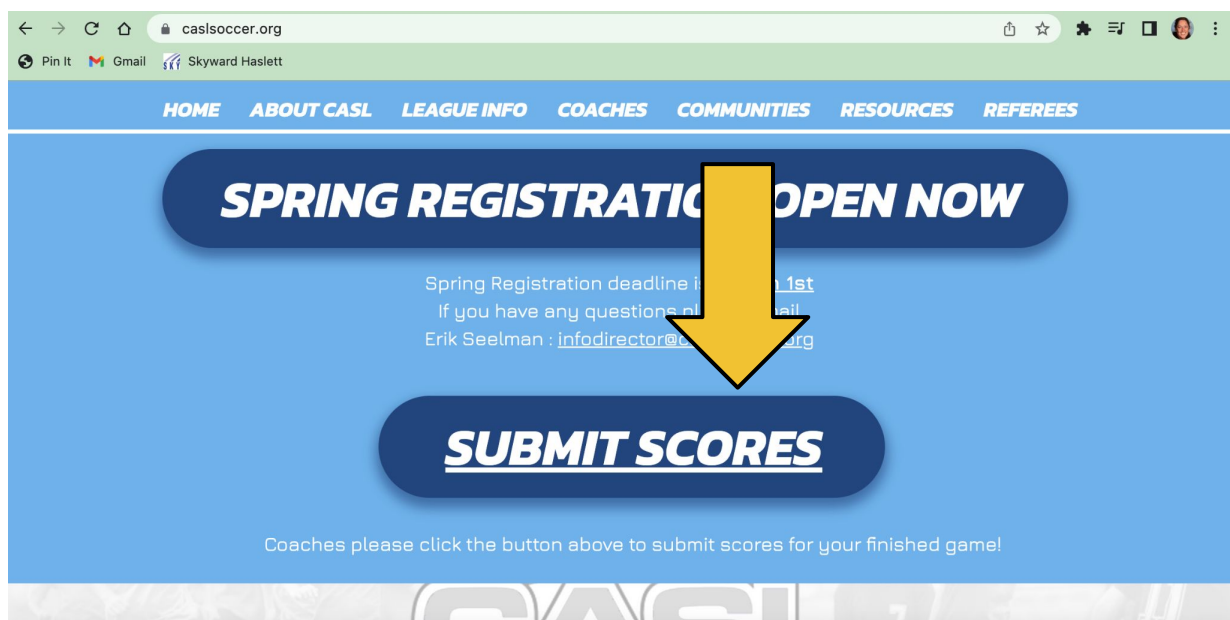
caslsoccer.org

Pin It Gmail Skyward Haslett

HOME ABOUT CASL LEAGUE INFO COACHES COMMUNITIES RESOURCES REFEREES

SPRING REGISTRATI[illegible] OPEN NOW

Spring Registration deadline i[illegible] 1st
If you have any questions pl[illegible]ail
Erik Seelman : infodirector@c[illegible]rg

SUBMIT SCORES

Coaches please click the button above to submit scores for your finished game!